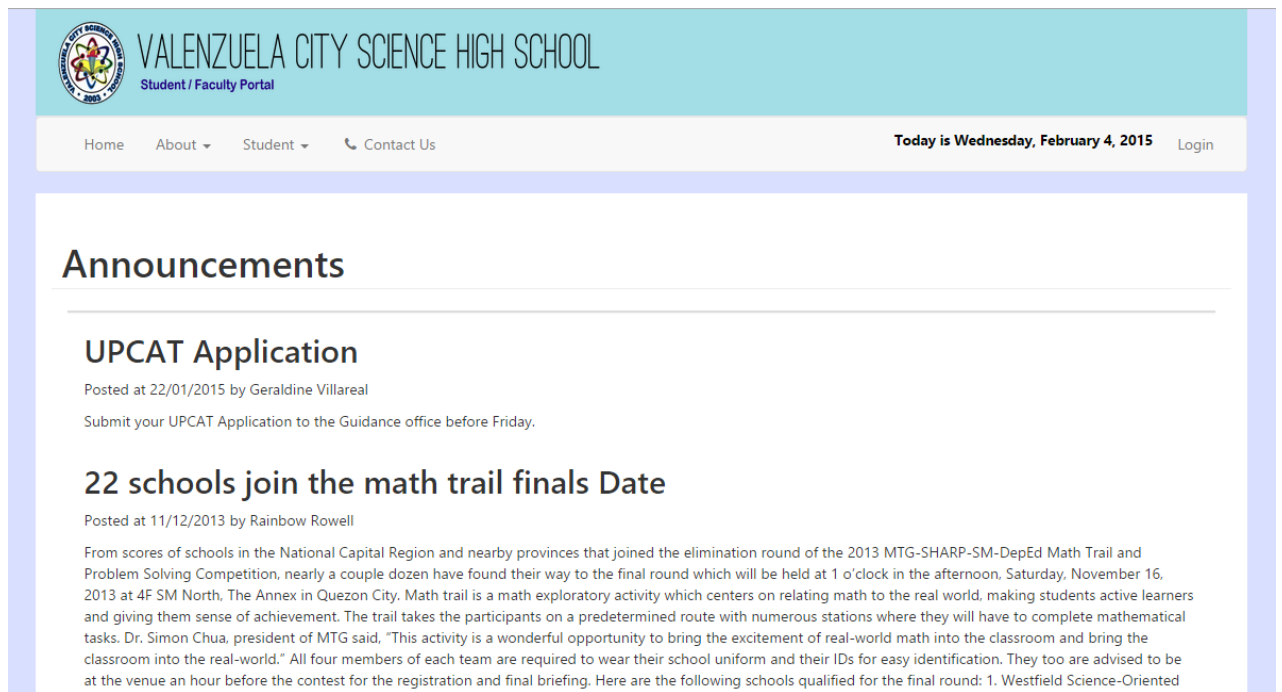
VALENZUELA CITY SCIENCE HIGH SCHOOL
Student / Faculty Portal

Home About ▾ Student ▾ Contact Us

Today is Wednesday, February 4, 2015 Login

Announcements

UPCAT Application

Posted at 22/01/2015 by Geraldine Villareal

Submit your UPCAT Application to the Guidance office before Friday.

22 schools join the math trail finals Date

Posted at 11/12/2013 by Rainbow Rowell

From scores of schools in the National Capital Region and nearby provinces that joined the elimination round of the 2013 MTG-SHARP-SM-DepEd Math Trail and Problem Solving Competition, nearly a couple dozen have found their way to the final round which will be held at 1 o'clock in the afternoon, Saturday, November 16, 2013 at 4F SM North, The Annex in Quezon City. Math trail is a math exploratory activity which centers on relating math to the real world, making students active learners and giving them sense of achievement. The trail takes the participants on a predetermined route with numerous stations where they will have to complete mathematical tasks. Dr. Simon Chua, president of MTG said, "This activity is a wonderful opportunity to bring the excitement of real-world math into the classroom and bring the classroom into the real-world." All four members of each team are required to wear their school uniform and their IDs for easy identification. They too are advised to be at the venue an hour before the contest for the registration and final briefing. Here are the following schools qualified for the final round: 1. Westfield Science-Oriented